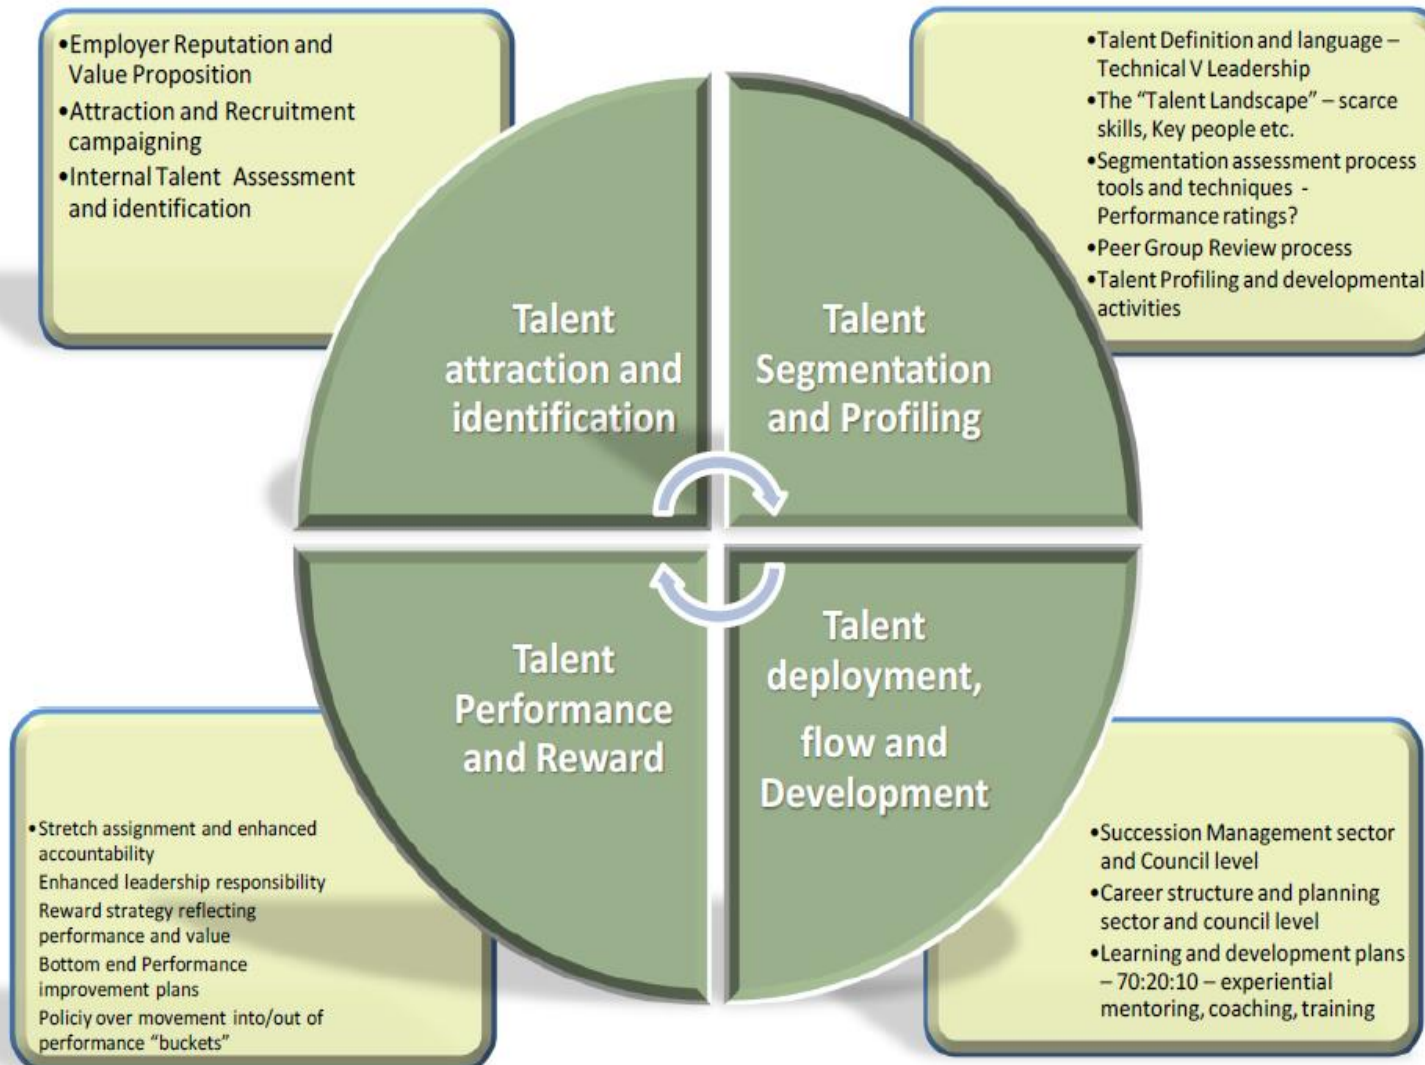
•Employer Reputation and Value Proposition
•Attraction and Recruitment campaigning
•Internal Talent Assessment and identification

•Talent Definition and language – Technical V Leadership
•The "Talent Landscape" – scarce skills, Key people etc.
•Segmentation assessment process tools and techniques - Performance ratings?
•Peer Group Review process
•Talent Profiling and developmental activities

Talent attraction and identification

Talent Segmentation and Profiling

Talent Performance and Reward

Talent deployment, flow and Development

•Stretch assignment and enhanced accountability
Enhanced leadership responsibility
Reward strategy reflecting performance and value
Bottom end Performance improvement plans
Policiy over movement into/out of performance "buckets"

•Succession Management sector and Council level
•Career structure and planning sector and council level
•Learning and development plans – 70:20:10 – experiential mentoring, coaching, training